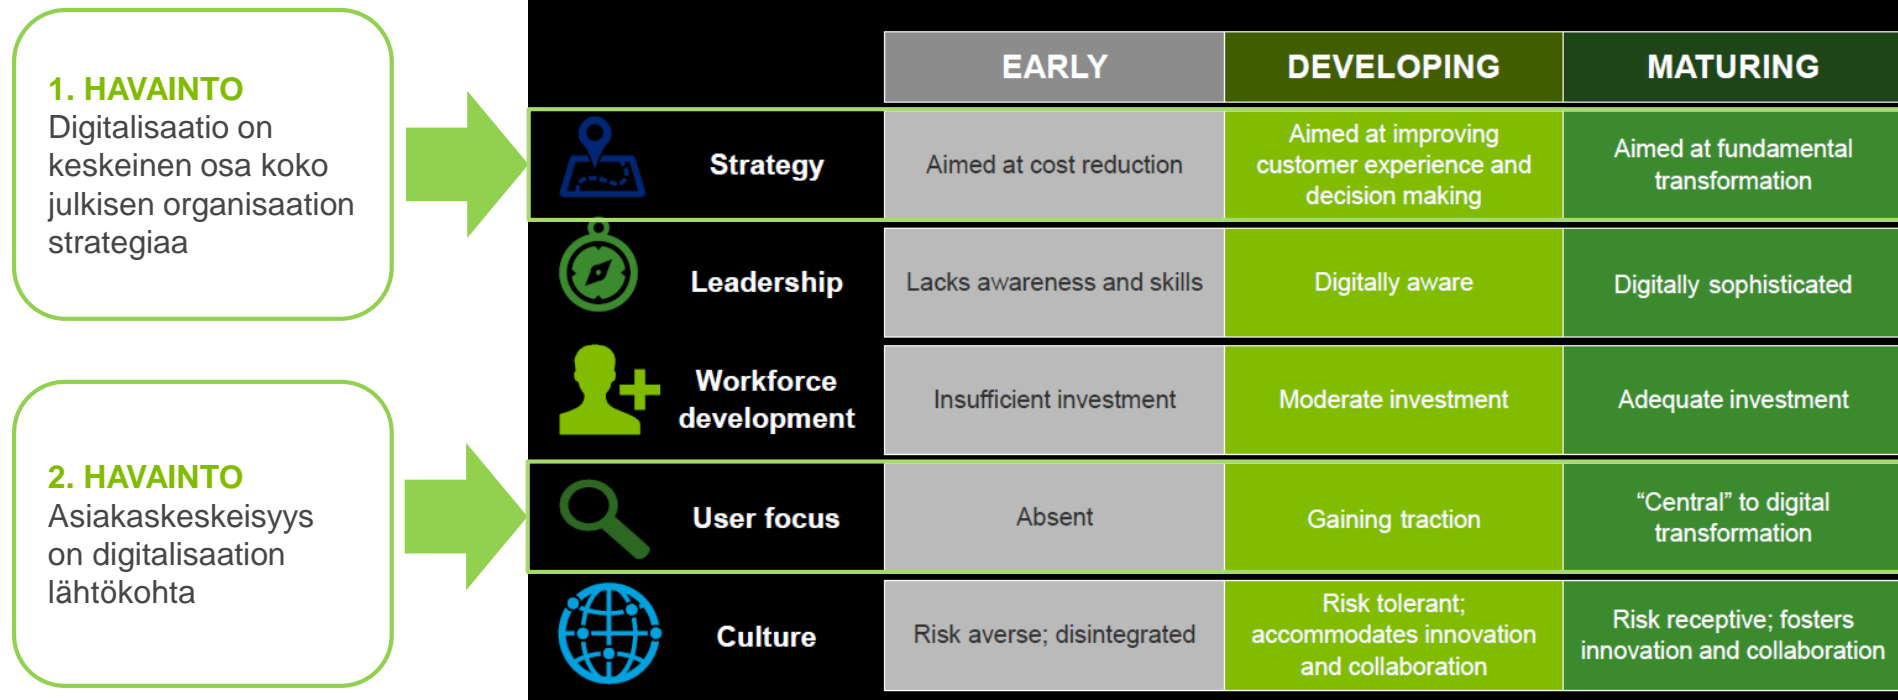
1. HAVAINTO
Digitalisaatio on keskeinen osa koko julkisen organisaation strategiaa

2. HAVAINTO
Asiakaskeskeisyys on digitalisaation lähtökohta

| | EARLY | DEVELOPING | MATURING |
|---|---|---|---|
| Strategy | Aimed at cost reduction | Aimed at improving customer experience and decision making | Aimed at fundamental transformation |
| Leadership | Lacks awareness and skills | Digitally aware | Digitally sophisticated |
| Workforce development | Insufficient investment | Moderate investment | Adequate investment |
| User focus | Absent | Gaining traction | “Central” to digital transformation |
| Culture | Risk averse; disintegrated | Risk tolerant; accommodates innovation and collaboration | Risk receptive; fosters innovation and collaboration |